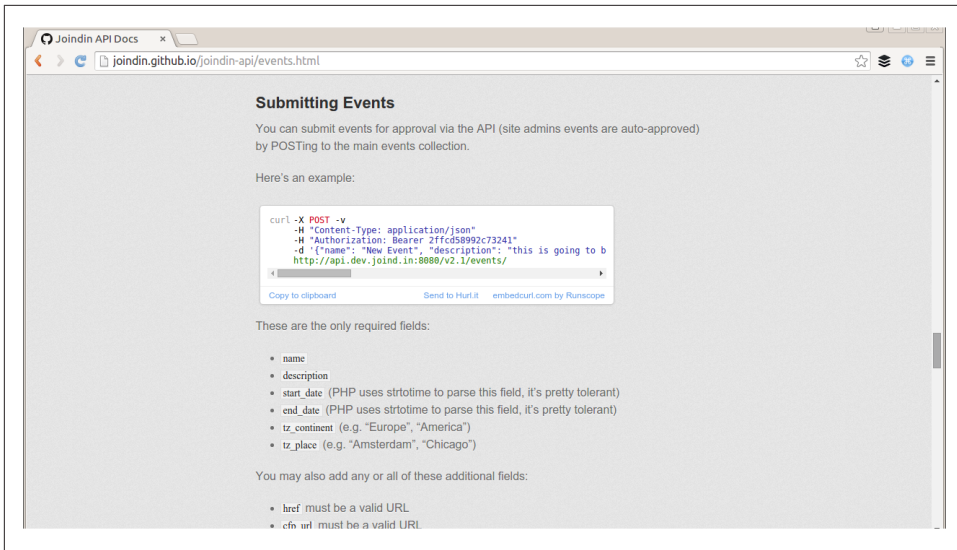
Joindin API Docs ×

joindin.github.io/joindin-api/events.html

Submitting Events

You can submit events for approval via the API (site admins events are auto-approved) by POSTing to the main events collection.

Here's an example:

```
curl -X POST -v
    -H "Content-Type: application/json"
    -H "Authorization: Bearer 2ffcd58992c73241"
    -d '{"name": "New Event", "description": "this is going to b
    http://api.dev.joind.in:8080/v2.1/events/
```

Copy to clipboard    Send to Hurl.it    embedcurl.com by Runscope

These are the only required fields:

- name
- description
- start_date (PHP uses strtotime to parse this field, it's pretty tolerant)
- end_date (PHP uses strtotime to parse this field, it's pretty tolerant)
- tz_continent (e.g. "Europe", "America")
- tz_place (e.g. "Amsterdam", "Chicago")

You may also add any or all of these additional fields:

- href must be a valid URL
- cfp_url must be a valid URL